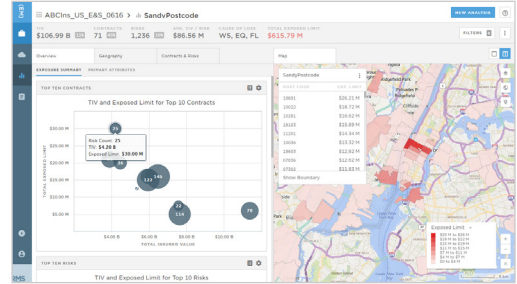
ABCIns_US_E&S_0616 > SandyPostcode

NEW ANALYSIS

$106.99 B 71 1,236 $86.56 M WS, EQ, FL $615.79 M

FILTERS

Overview Geography Contracts & Risks

EXPOSURE SUMMARY PRIMARY ATTRIBUTES

TOP TEN CONTRACTS

TIV and Exposed Limit for Top 10 Contracts

Risk Count: 25
TIV: $4.20 B
Exposed Limit: $30.00 M

$30.00 M
$25.00 M
$20.00 M
$15.00 M
$10.00 M
$5.00 M

TOTAL EXPOSED LIMIT

25
38
133
146
22
114
76

$4.00 B $6.00 B $8.00 B $10.00 B

TOTAL INSURED VALUE

TOP TEN RISKS

TIV and Exposed Limit for Top 10 Risks

Map

SandyPostcode

| | |
|---|---|
| 10001 | $26.21 M |
| 10022 | $28.72 M |
| 10281 | $18.62 M |
| 10103 | $15.88 M |
| 11201 | $14.58 M |
| 10036 | $13.52 M |
| 10004 | $12.92 M |
| 07086 | $12.62 M |
| 07302 | $11.83 M |

Show Boundary

Exposed Limit

IMS